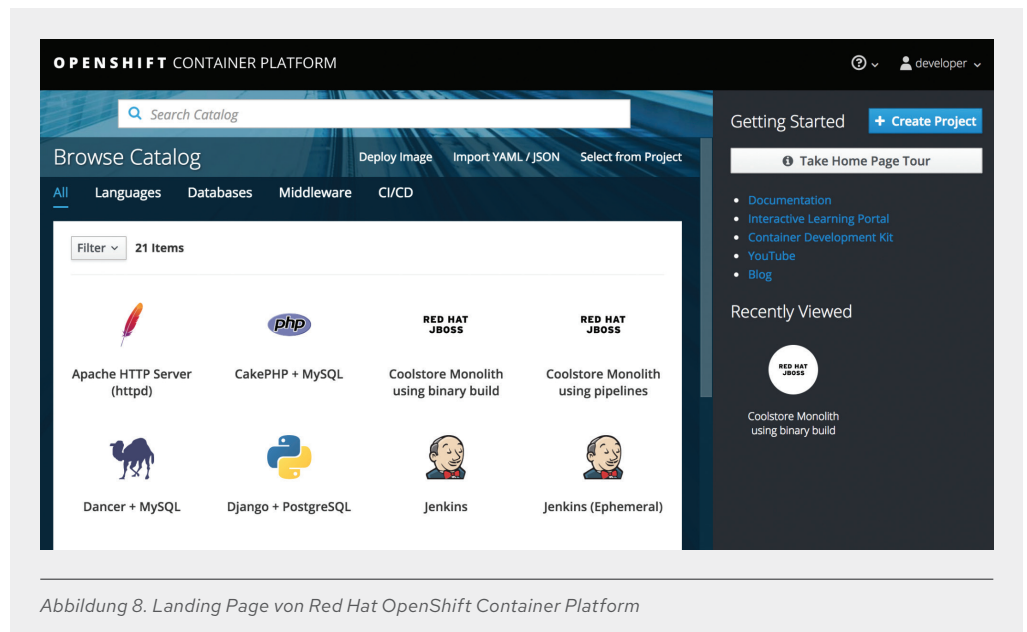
OPENSHIFT CONTAINER PLATFORM

developer

Search Catalog

Browse Catalog

Deploy Image Import YAML / JSON Select from Project

All Languages Databases Middleware CI/CD

Filter 21 Items

php

RED HAT JBOSS

RED HAT JBOSS

Apache HTTP Server (httpd)

CakePHP + MySQL

Coolstore Monolith using binary build

Coolstore Monolith using pipelines

Dancer + MySQL

Django + PostgreSQL

Jenkins

Jenkins (Ephemeral)

Getting Started

+ Create Project

Take Home Page Tour

- Documentation
- Interactive Learning Portal
- Container Development Kit
- YouTube
- Blog

Recently Viewed

RED HAT JBOSS

Coolstore Monolith using binary build

Abbildung 8. Landing Page von Red Hat OpenShift Container Platform